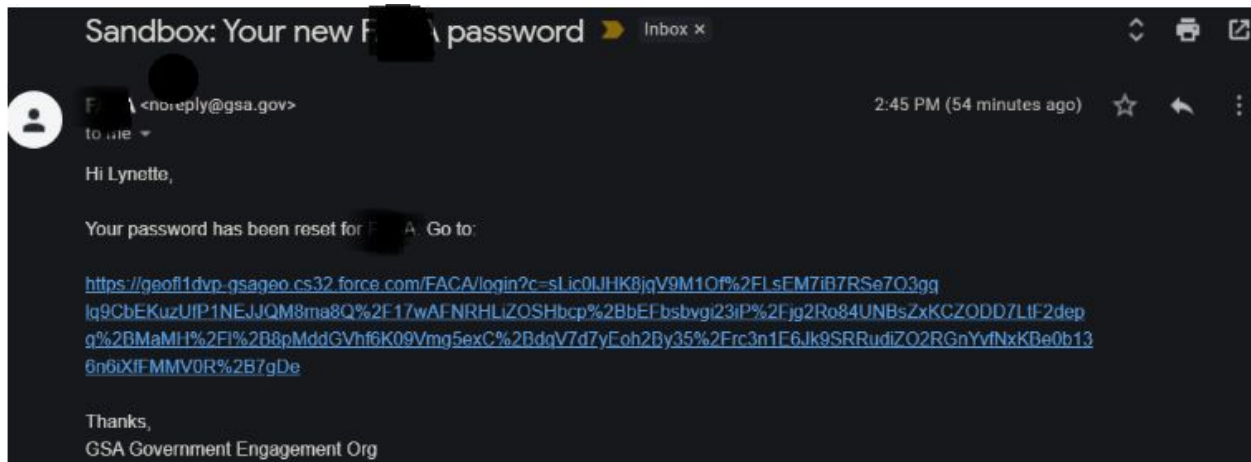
Sandbox: Your new F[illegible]A password

Inbox ×

F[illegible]A <noreply@gsa.gov>

to me

2:45 PM (54 minutes ago)

Hi Lynette,

Your password has been reset for F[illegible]A. Go to:

https://geofl1dvp-gsageo.cs32.force.com/FACA/login?c=sLic0lJHK8jqV9M1Of%2FLsEM7iB7RSe7O3gglq9CbEKuzUfP1NEJJQM8ma8Q%2F17wAFNRHLiZOSHbcp%2BbEFbsbvgi23iP%2Fjg2Ro84UNBsZxKCZODD7LtF2depg%2BMaMH%2FI%2B8pMddGVhf6K09Vmg5exC%2BdqV7d7yEoh2By35%2Frc3n1E6Jk9SRRudiZO2RGnYvfNxKBe0b136n6iXfFMMV0R%2B7gDe

Thanks,
GSA Government Engagement Org